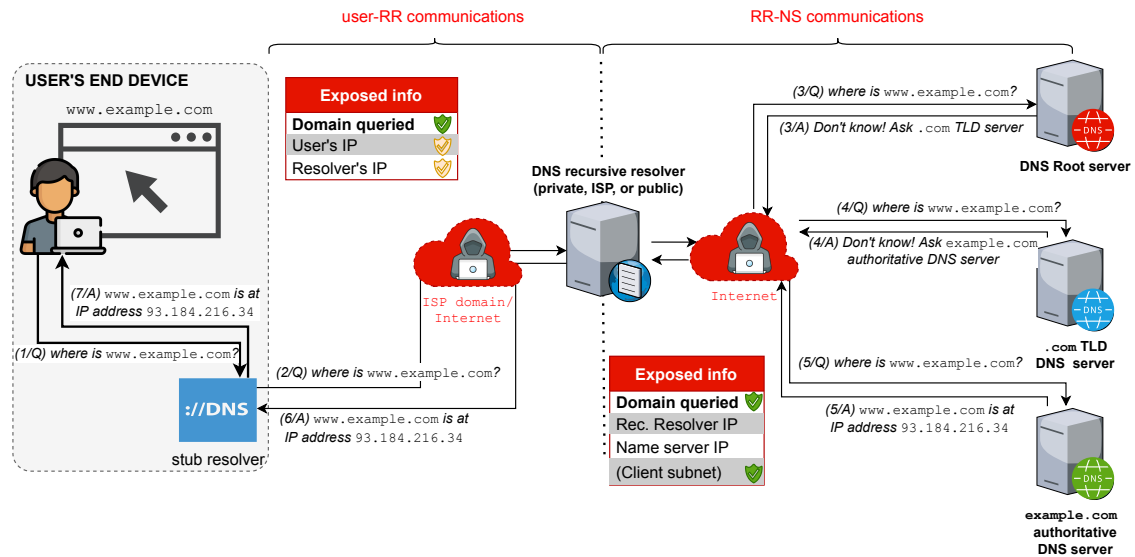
user-RR communications

RR-NS communications

USER'S END DEVICE

www.example.com

Exposed info

Domain queried

User's IP

Resolver's IP

(7/A) www.example.com is at IP address 93.184.216.34

(1/Q) where is www.example.com?

://DNS

stub resolver

ISP domain/ Internet

(2/Q) where is www.example.com?

(6/A) www.example.com is at IP address 93.184.216.34

DNS recursive resolver (private, ISP, or public)

Exposed info

Domain queried

Rec. Resolver IP

Name server IP

(Client subnet)

Internet

(3/Q) where is www.example.com?

(3/A) Don't know! Ask .com TLD server

DNS

DNS Root server

(4/Q) where is www.example.com?

(4/A) Don't know! Ask example.com authoritative DNS server

DNS

.com TLD DNS server

(5/Q) where is www.example.com?

(5/A) www.example.com is at IP address 93.184.216.34

DNS

example.com authoritative DNS server